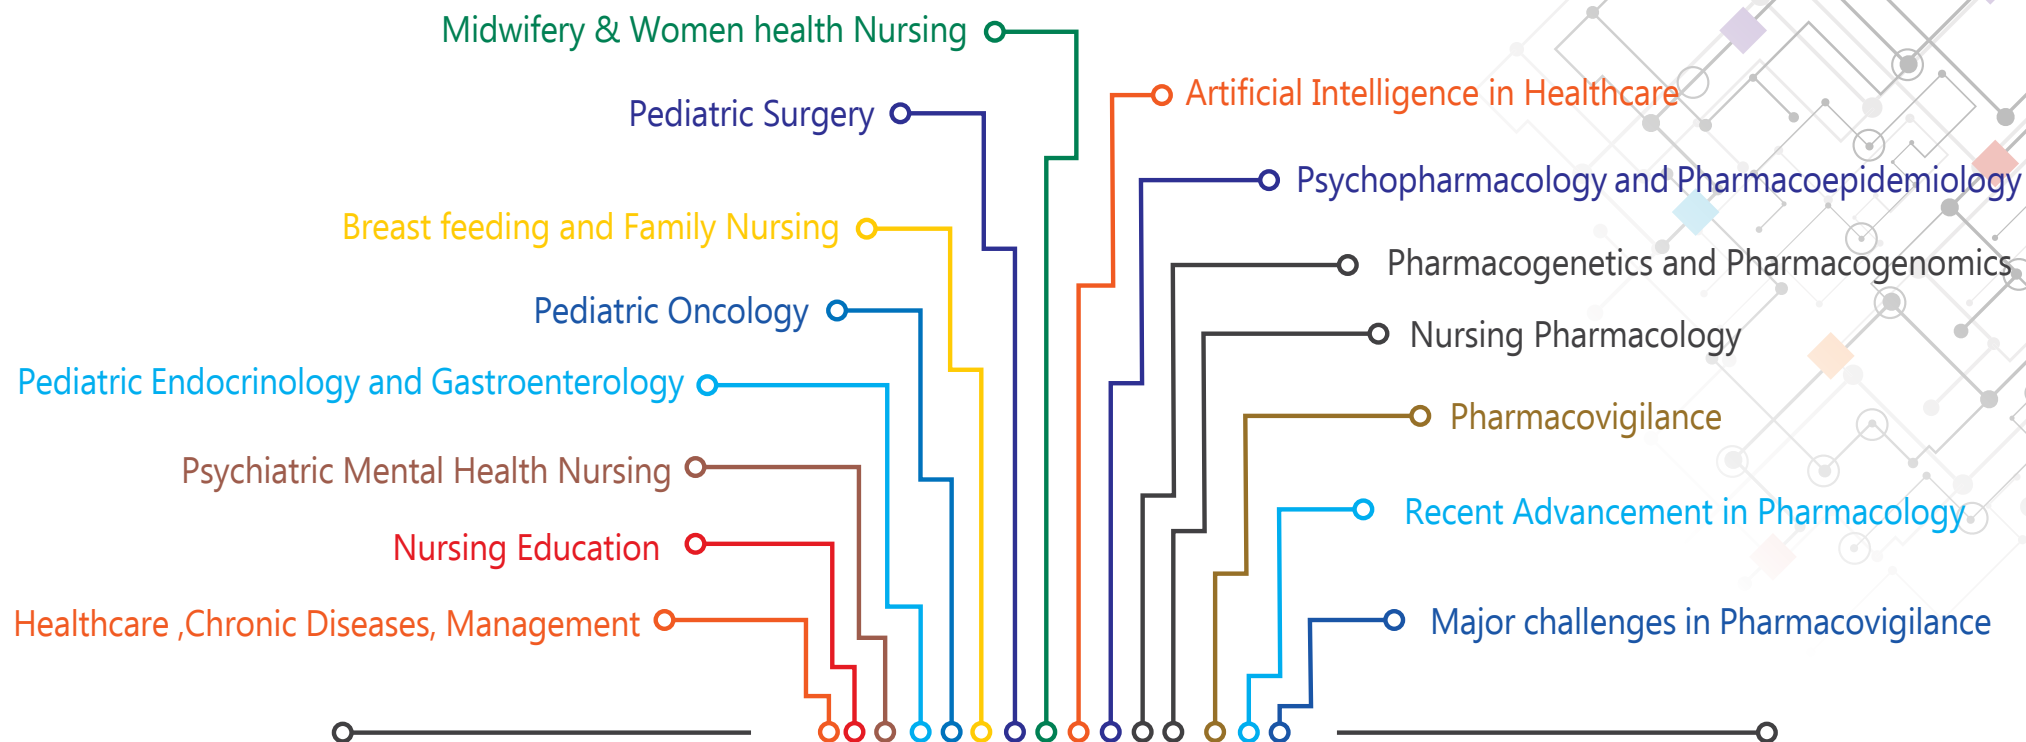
Midwifery & Women health Nursing

Pediatric Surgery

Breast feeding and Family Nursing

Pediatric Oncology

Pediatric Endocrinology and Gastroenterology

Psychiatric Mental Health Nursing

Nursing Education

Healthcare ,Chronic Diseases, Management

Artificial Intelligence in Healthcare

Psychopharmacology and Pharmacoepidemiology

Pharmacogenetics and Pharmacogenomics

Nursing Pharmacology

Pharmacovigilance

Recent Advancement in Pharmacology

Major challenges in Pharmacovigilance